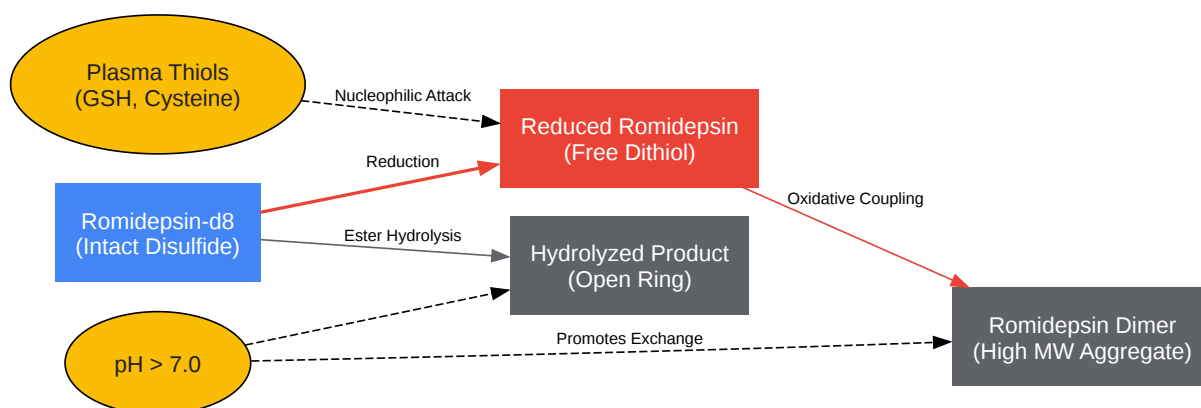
Plasma Thiols
(GSH, Cysteine)

Nucleophilic Attack

Reduced Romidepsin
(Free Dithiol)

Reduction

Romidepsin-d8
(Intact Disulfide)

Oxidative Coupling

Ester Hydrolysis

Hydrolyzed Product
(Open Ring)

pH > 7.0

Promotes Exchange

Romidepsin Dimer
(High MW Aggregate)